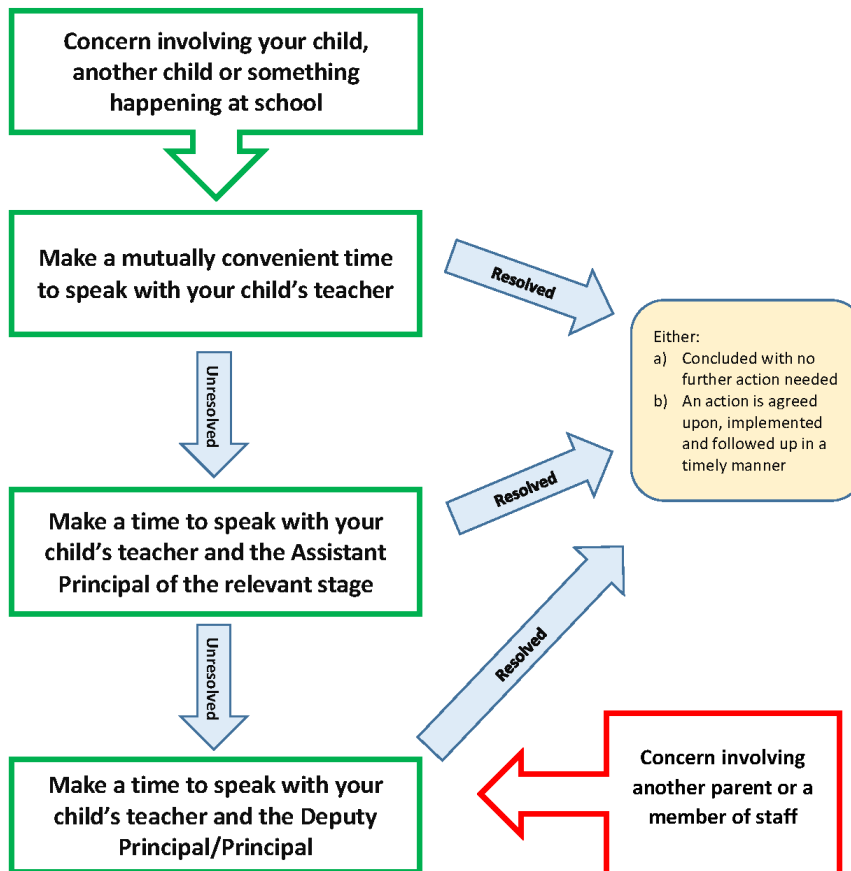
Concern involving your child, another child or something happening at school

Make a mutually convenient time to speak with your child's teacher

Resolved

Either:
a) Concluded with no further action needed
b) An action is agreed upon, implemented and followed up in a timely manner

Unresolved

Resolved

Make a time to speak with your child's teacher and the Assistant Principal of the relevant stage

Unresolved

Resolved

Make a time to speak with your child's teacher and the Deputy Principal/Principal

Concern involving another parent or a member of staff